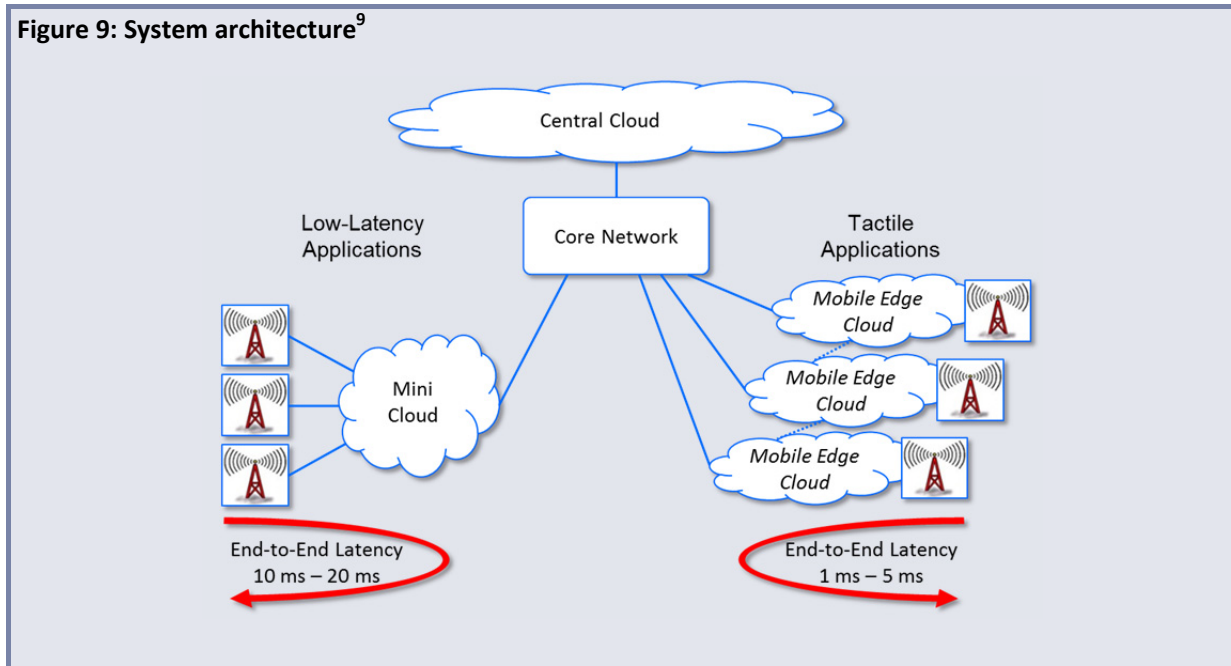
**Figure 9: System architecture$^{9}$**

Central Cloud

Core Network

Low-Latency Applications

Tactile Applications

Mini Cloud

Mobile Edge Cloud

Mobile Edge Cloud

Mobile Edge Cloud

End-to-End Latency 10 ms – 20 ms

End-to-End Latency 1 ms – 5 ms